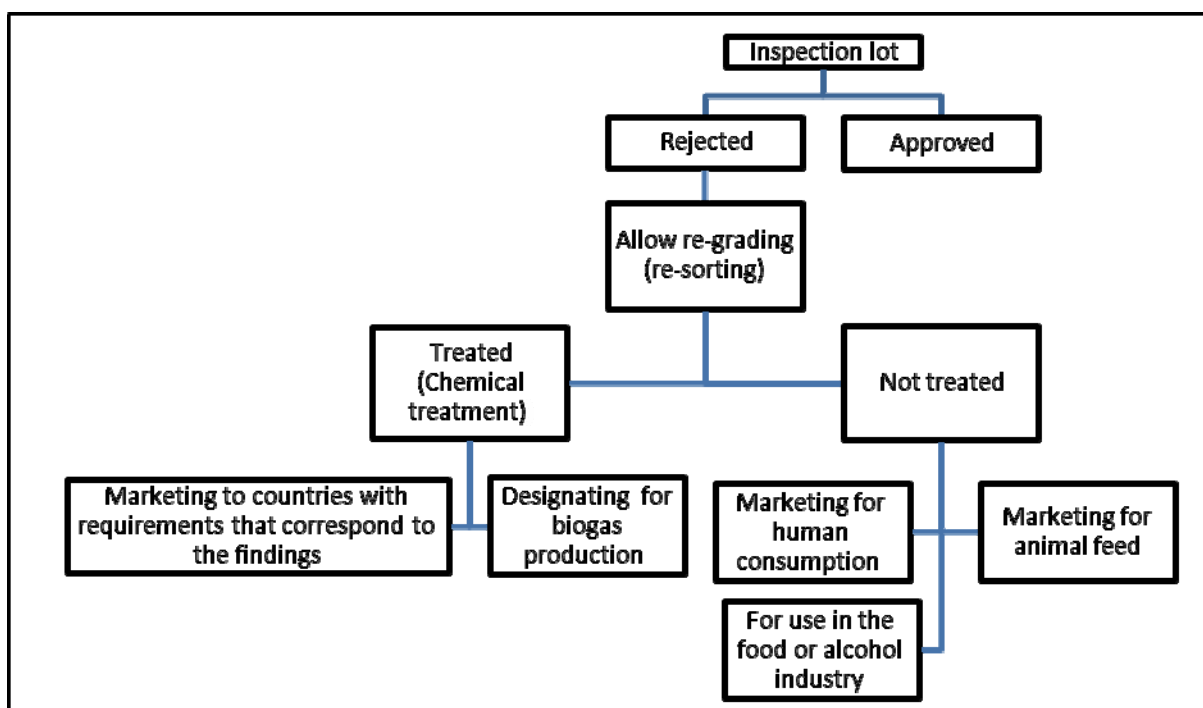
Inspection lot

Rejected

Approved

Allow re-grading (re-sorting)

Treated (Chemical treatment)

Not treated

Marketing to countries with requirements that correspond to the findings

Designating for biogas production

Marketing for human consumption

Marketing for animal feed

For use in the food or alcohol industry